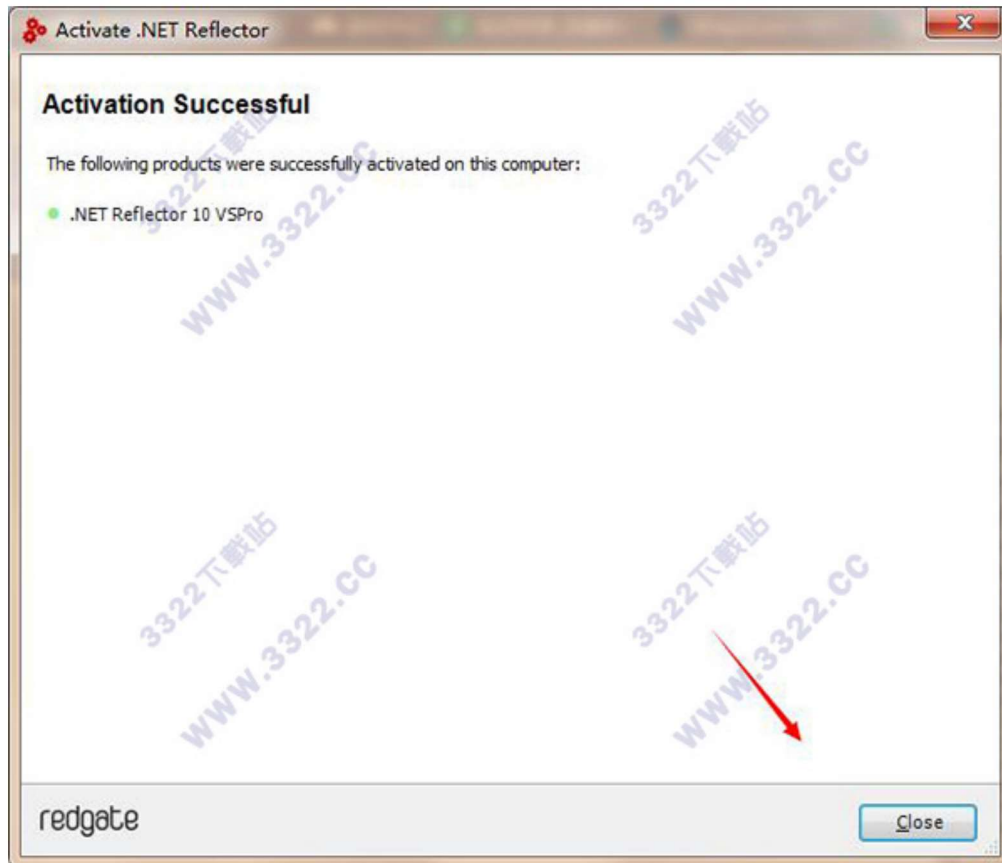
Activate .NET Reflector

Activation Successful

The following products were successfully activated on this computer:

.NET Reflector 10 VSPro

3322下载站
WWW.3322.CC

3322下载站
WWW.3322.CC

3322下载站
WWW.3322.CC

3322下载站
WWW.3322.CC

redgate

Close